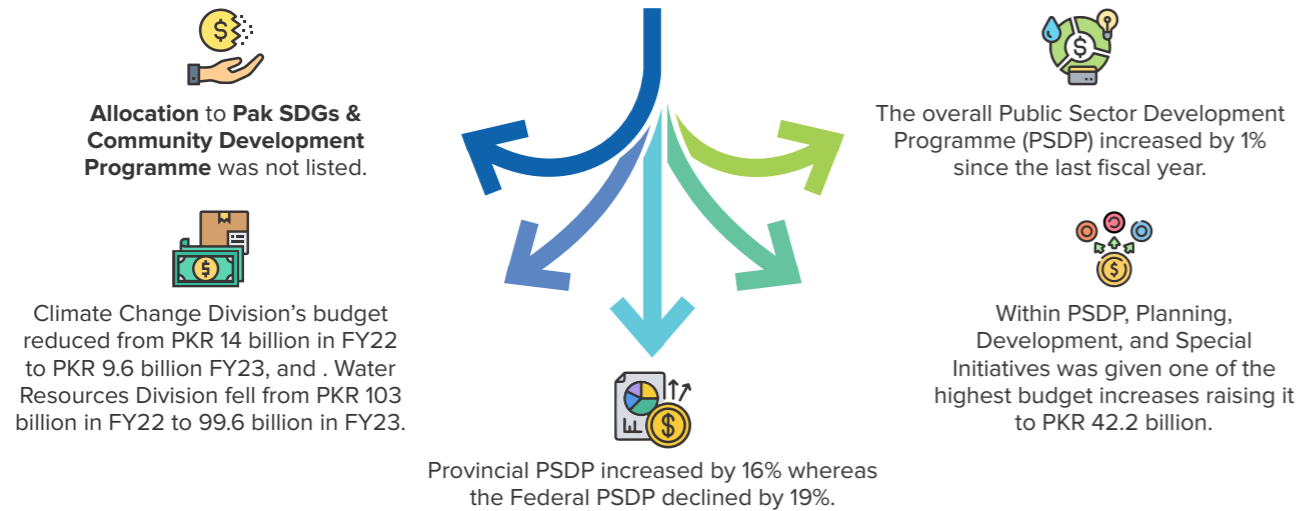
**Allocation** to **Pak SDGs & Community Development Programme** was not listed.

Climate Change Division’s budget reduced from PKR 14 billion in FY22 to PKR 9.6 billion FY23, and . Water Resources Division fell from PKR 103 billion in FY22 to 99.6 billion in FY23.

Provincial PSDP increased by 16% whereas the Federal PSDP declined by 19%.

The overall Public Sector Development Programme (PSDP) increased by 1% since the last fiscal year.

Within PSDP, Planning, Development, and Special Initiatives was given one of the highest budget increases raising it to PKR 42.2 billion.